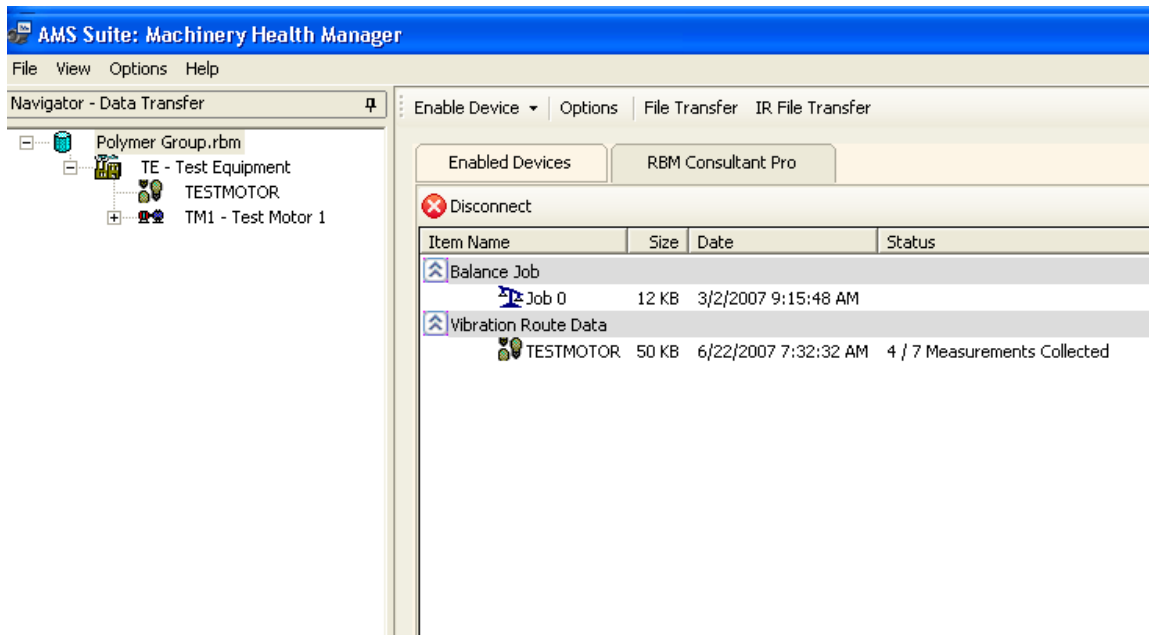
AMS Suite: Machinery Health Manager

File View Options Help

Navigator - Data Transfer

Polymer Group.rbm
TE - Test Equipment
TESTMOTOR
TM1 - Test Motor 1

Enable Device | Options | File Transfer IR File Transfer

Enabled Devices | RBM Consultant Pro

Disconnect

| Item Name | Size | Date | Status |
|---|---|---|---|
| Balance Job | | | |
| Job 0 | 12 KB | 3/2/2007 9:15:48 AM | |
| Vibration Route Data | | | |
| TESTMOTOR | 50 KB | 6/22/2007 7:32:32 AM | 4 / 7 Measurements Collected |